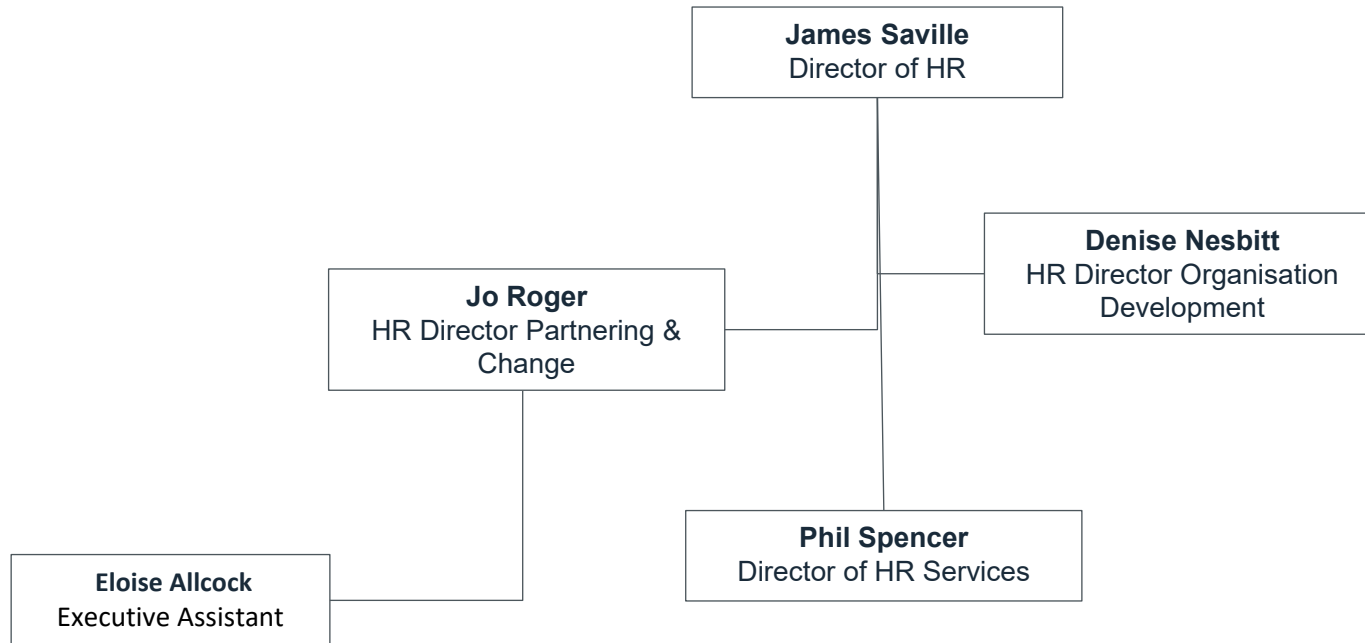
**James Saville**
Director of HR

**Denise Nesbitt**
HR Director Organisation Development

**Jo Roger**
HR Director Partnering & Change

**Phil Spencer**
Director of HR Services

**Eloise Allcock**
Executive Assistant